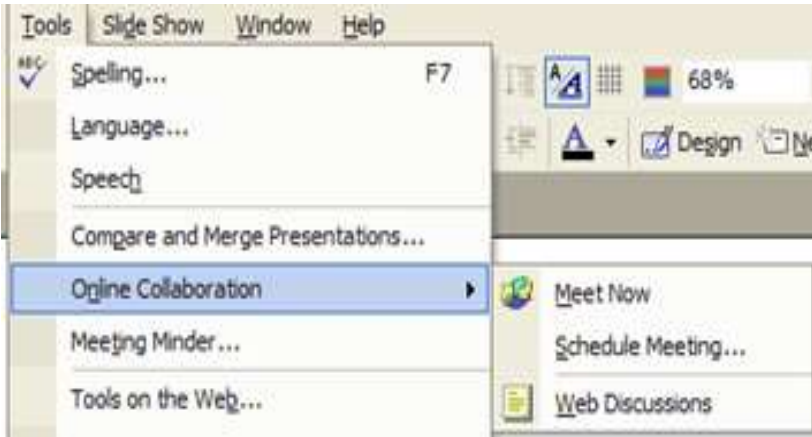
Tools Slide Show Window Help

ABC Spelling... F7
Language...
Speech
Compare and Merge Presentations...
Online Collaboration
Meeting Minder...
Tools on the Web...

68%
Design N

Meet Now
Schedule Meeting...
Web Discussions